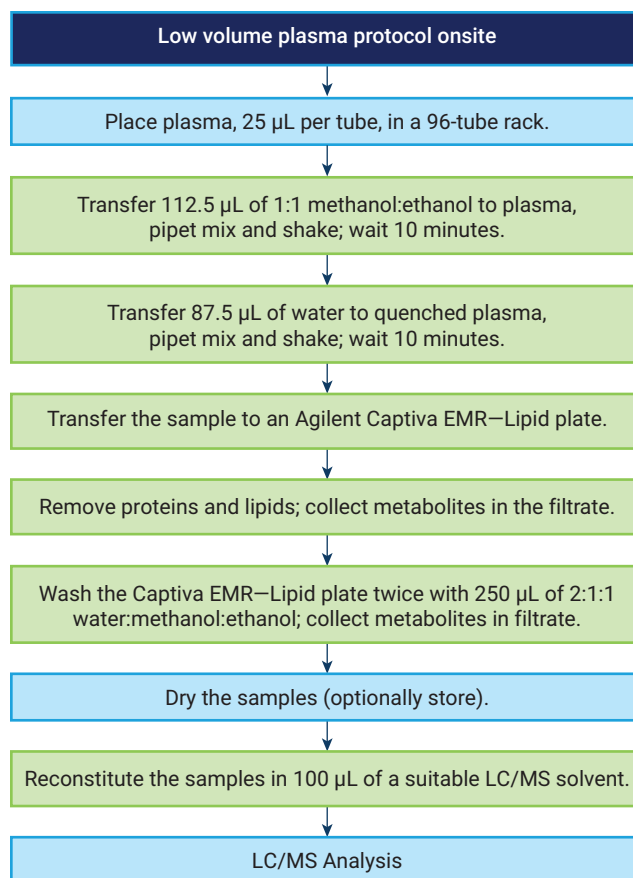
Low volume plasma protocol onsite

Place plasma, 25 µL per tube, in a 96-tube rack.

Transfer 112.5 µL of 1:1 methanol:ethanol to plasma, pipet mix and shake; wait 10 minutes.

Transfer 87.5 µL of water to quenched plasma, pipet mix and shake; wait 10 minutes.

Transfer the sample to an Agilent Captiva EMR—Lipid plate.

Remove proteins and lipids; collect metabolites in the filtrate.

Wash the Captiva EMR—Lipid plate twice with 250 µL of 2:1:1 water:methanol:ethanol; collect metabolites in filtrate.

Dry the samples (optionally store).

Reconstitute the samples in 100 µL of a suitable LC/MS solvent.

LC/MS Analysis